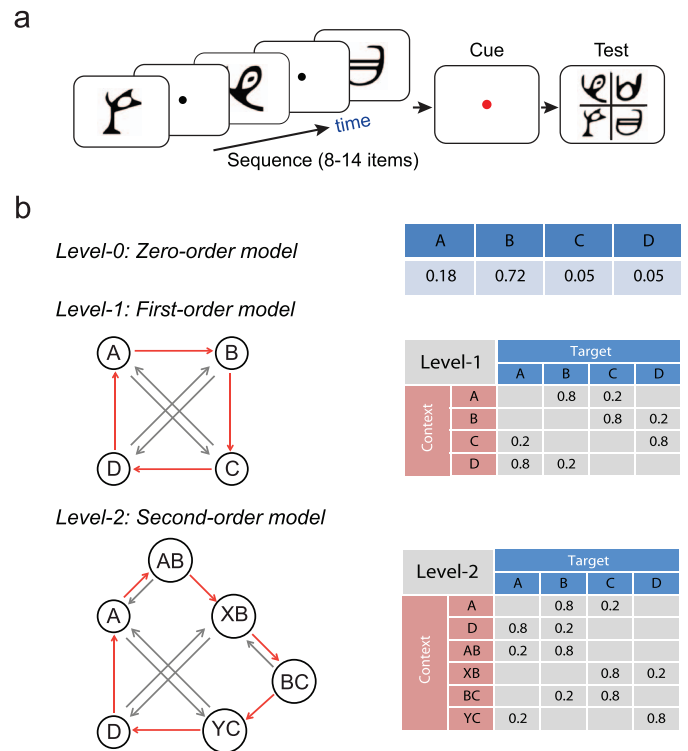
a

time

Sequence (8-14 items)

Cue

Test

b

Level-0: Zero-order model

| A | B | C | D |
|---|---|---|---|
| 0.18 | 0.72 | 0.05 | 0.05 |

Level-1: First-order model

A B C D

| Level-1 | | Target | | | |
|---|---|---|---|---|---|
| | | A | B | C | D |
| Context | A | | 0.8 | 0.2 | |
| | B | | | 0.8 | 0.2 |
| | C | 0.2 | | | 0.8 |
| | D | 0.8 | 0.2 | | |

Level-2: Second-order model

AB A XB BC D YC

| Level-2 | | Target | | | |
|---|---|---|---|---|---|
| | | A | B | C | D |
| Context | A | | 0.8 | 0.2 | |
| | D | 0.8 | 0.2 | | |
| | AB | 0.2 | 0.8 | | |
| | XB | | | 0.8 | 0.2 |
| | BC | | 0.2 | 0.8 | |
| | YC | 0.2 | | | 0.8 |